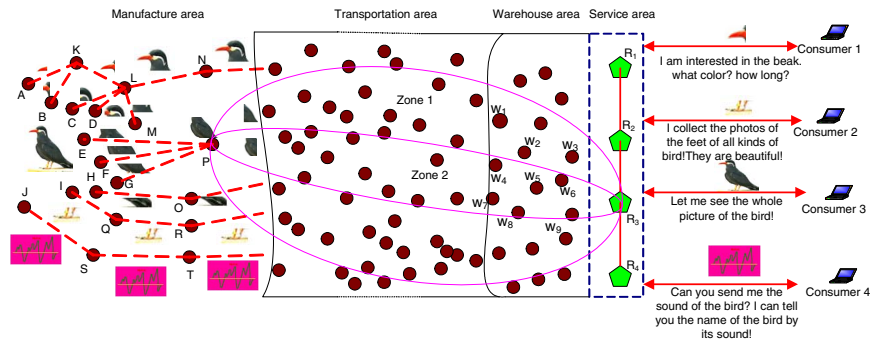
Manufacture area

Transportation area

Warehouse area

Service area

K
N
A
L
B
C
D
M
E
P
F
G
H
J
I
O
Q
R
S
T

Zone 1
Zone 2

$W_1$
$W_2$
$W_3$
$W_4$
$W_5$
$W_6$
$W_7$
$W_8$
$W_9$

$R_1$
$R_2$
$R_3$
$R_4$

Consumer 1
I am interested in the beak. what color? how long?

Consumer 2
I collect the photos of the feet of all kinds of bird!They are beautiful!

Consumer 3
Let me see the whole picture of the bird!

Consumer 4
Can you send me the sound of the bird? I can tell you the name of the bird by its sound!